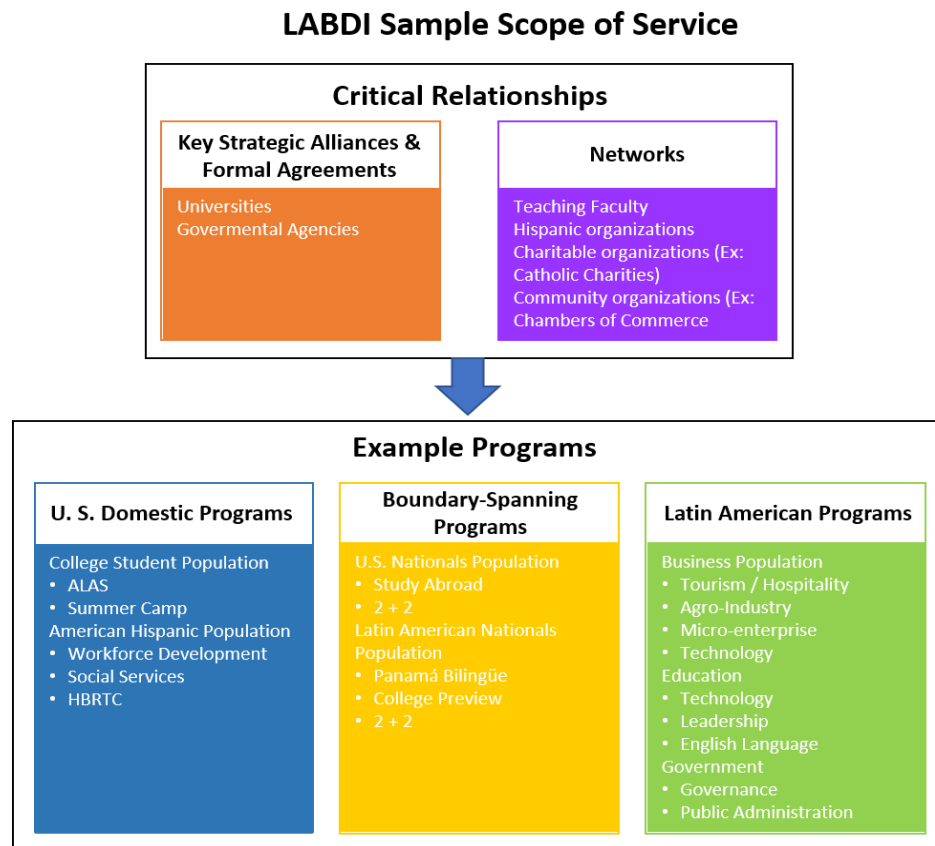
LABDI Sample Scope of Service

Critical Relationships

Key Strategic Alliances & Formal Agreements

Universities
Govermental Agencies

Networks

Teaching Faculty
Hispanic organizations
Charitable organizations (Ex: Catholic Charities)
Community organizations (Ex: Chambers of Commerce

Example Programs

U. S. Domestic Programs

College Student Population
• ALAS
• Summer Camp
American Hispanic Population
• Workforce Development
• Social Services
• HBRTC

Boundary-Spanning Programs

U.S. Nationals Population
• Study Abroad
• 2 + 2
Latin American Nationals Population
• Panamá Bilingüe
• College Preview
• 2 + 2

Latin American Programs

Business Population
• Tourism / Hospitality
• Agro-Industry
• Micro-enterprise
• Technology
Education
• Technology
• Leadership
• English Language
Government
• Governance
• Public Administration